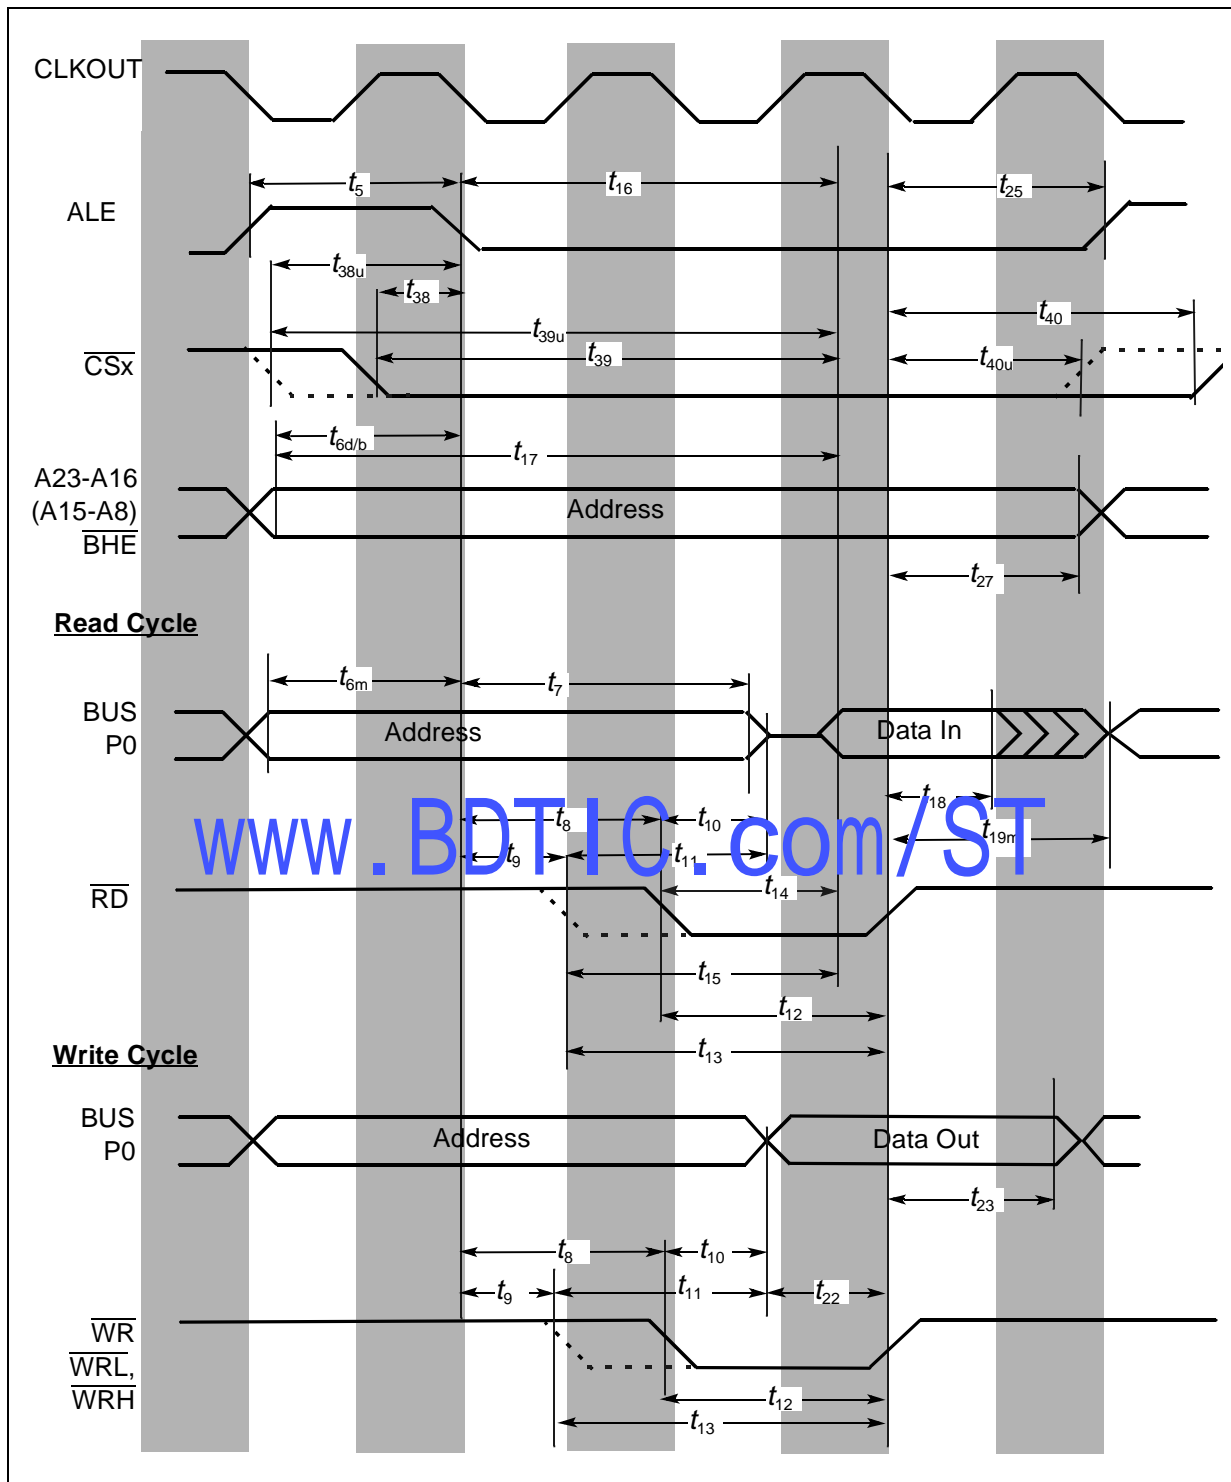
CLKOUT

ALE

$t_5$ $t_{16}$ $t_{25}$

$t_{38u}$ $t_{38}$

$t_{40}$

$t_{39u}$

$\overline{CSx}$

$t_{39}$ $t_{40u}$

$t_{6d/b}$ $t_{17}$

A23-A16
(A15-A8)
$\overline{BHE}$

Address

$t_{27}$

Read Cycle

$t_{6m}$ $t_7$

BUS
P0

Address

Data In

$t_{18}$

www.BDTIC.com/ST

$t_8$ $t_{10}$

$t_9$ $t_{11}$ $t_{19m}$

$\overline{RD}$

$t_{14}$

$t_{15}$

$t_{12}$

Write Cycle

$t_{13}$

BUS
P0

Address

Data Out

$t_{23}$

$t_8$ $t_{10}$

$t_9$ $t_{11}$ $t_{22}$

$\overline{WR}$
$\overline{WRL}$,
$\overline{WRH}$

$t_{12}$

$t_{13}$